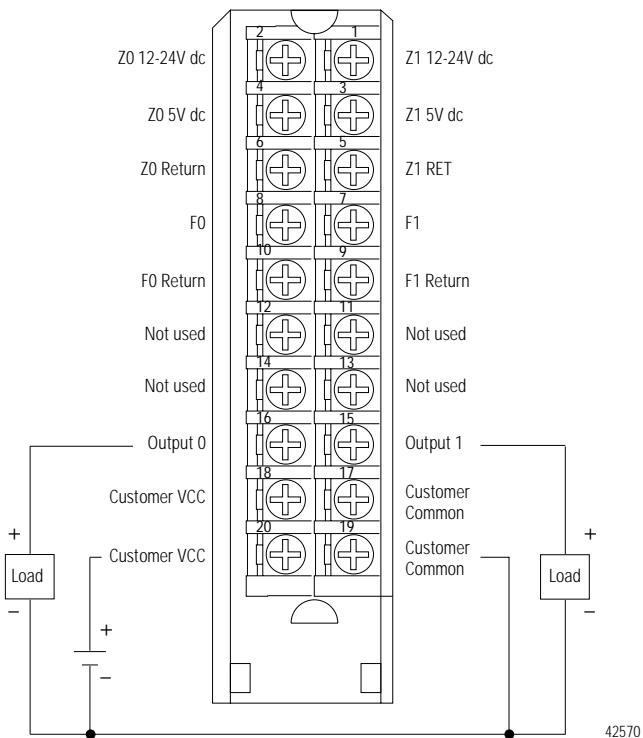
Z0 12-24V dc
2
1
Z1 12-24V dc
Z0 5V dc
4
3
Z1 5V dc
Z0 Return
6
5
Z1 RET
F0
8
7
F1
F0 Return
10
9
F1 Return
Not used
12
11
Not used
Not used
14
13
Not used
Output 0
16
15
Output 1
Customer VCC
18
17
Customer Common
+
Customer VCC
20
19
Customer Common
+
Load
−
Load
−
+
−
42570